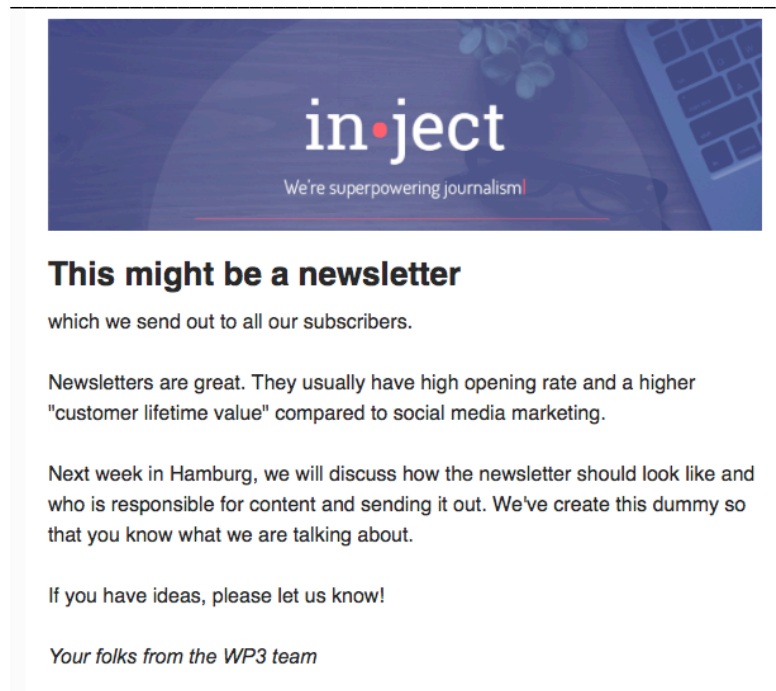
in•ject

We're superpowering journalism|

This might be a newsletter

which we send out to all our subscribers.

Newsletters are great. They usually have high opening rate and a higher "customer lifetime value" compared to social media marketing.

Next week in Hamburg, we will discuss how the newsletter should look like and who is responsible for content and sending it out. We've create this dummy so that you know what we are talking about.

If you have ideas, please let us know!

*Your folks from the WP3 team*